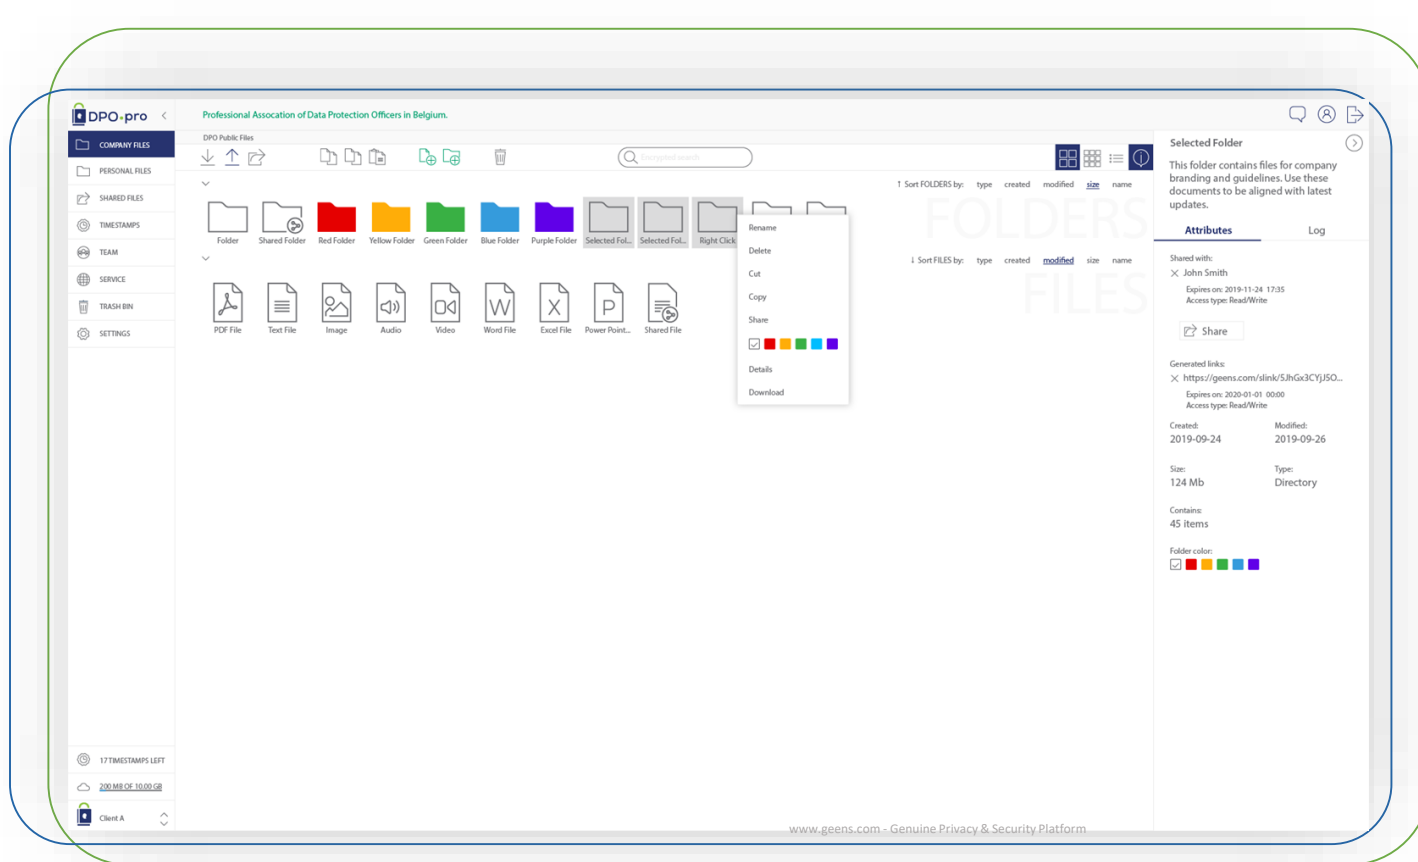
DPO.pro

Professional Assocation of Data Protection Officers in Belgium.

COMPANY FILES
PERSONAL FILES
SHARED FILES
TIMESTAMPS
TEAM
SERVICE
TRASH BIN
SETTINGS

DPO Public Files

Encrypted search

↑ Sort FOLDERS by: type created modified size name

FOLDERS

Folder
Shared Folder
Red Folder
Yellow Folder
Green Folder
Blue Folder
Purple Folder
Selected Fol...
Selected Fol...
Right Click

Rename
Delete
Cut
Copy
Share
Details
Download

↓ Sort FILES by: type created modified size name

FILES

PDF File
Text File
Image
Audio
Video
Word File
Excel File
Power Point...
Shared File

Selected Folder

This folder contains files for company branding and guidelines. Use these documents to be aligned with latest updates.

Attributes
Log

Shared with:
John Smith
Expires on: 2019-11-24 17:35
Access type: Read/Write

Share

Generated links:
https://geens.com/slink/5JhGx3CYjJ5O...
Expires on: 2020-01-01 00:00
Access type: Read/Write

Created:
2019-09-24
Modified:
2019-09-26

Size:
124 Mb
Type:
Directory

Contains:
45 items

Folder color:

17 TIMESTAMPS LEFT
200 MB OF 10.00 GB
Client A

www.geens.com - Genuine Privacy & Security Platform